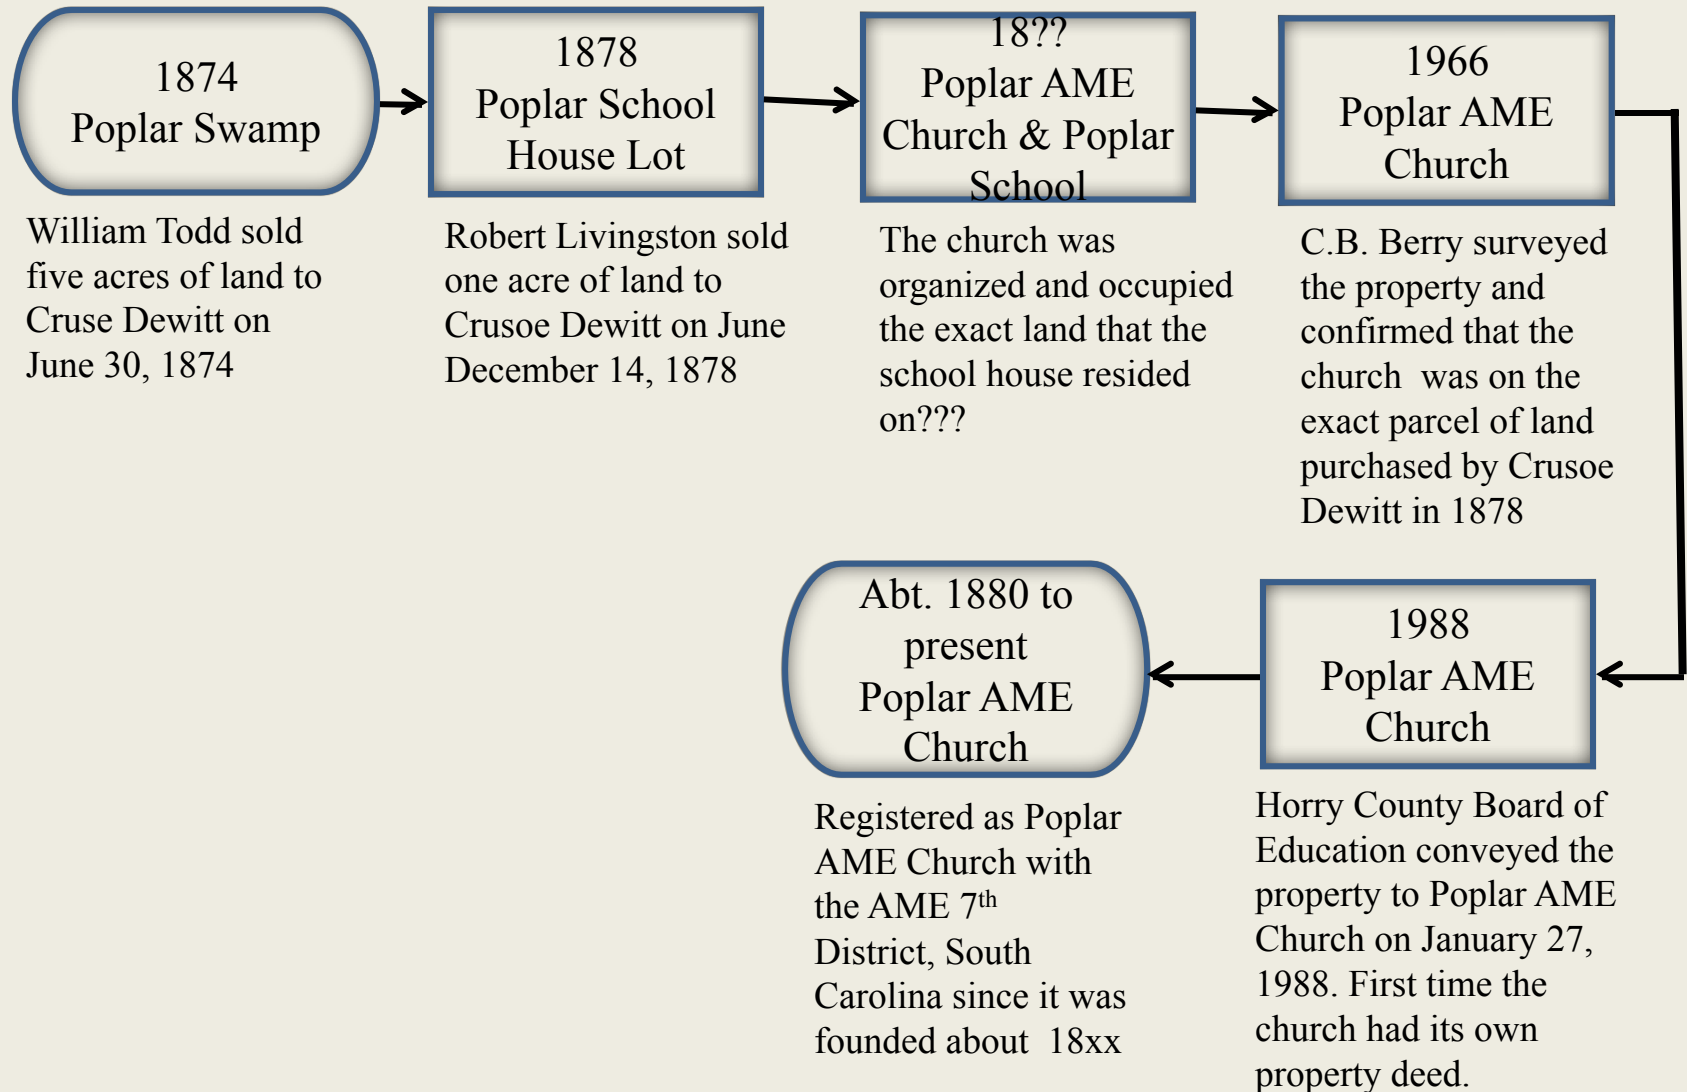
1874
Poplar Swamp

William Todd sold five acres of land to Cruse Dewitt on June 30, 1874

1878
Poplar School House Lot

Robert Livingston sold one acre of land to Crusoe Dewitt on June December 14, 1878

18??
Poplar AME Church & Poplar School

The church was organized and occupied the exact land that the school house resided on???

1966
Poplar AME Church

C.B. Berry surveyed the property and confirmed that the church was on the exact parcel of land purchased by Crusoe Dewitt in 1878

1988
Poplar AME Church

Horry County Board of Education conveyed the property to Poplar AME Church on January 27, 1988. First time the church had its own property deed.

Abt. 1880 to present
Poplar AME Church

Registered as Poplar AME Church with the AME 7$^{th}$ District, South Carolina since it was founded about 18xx